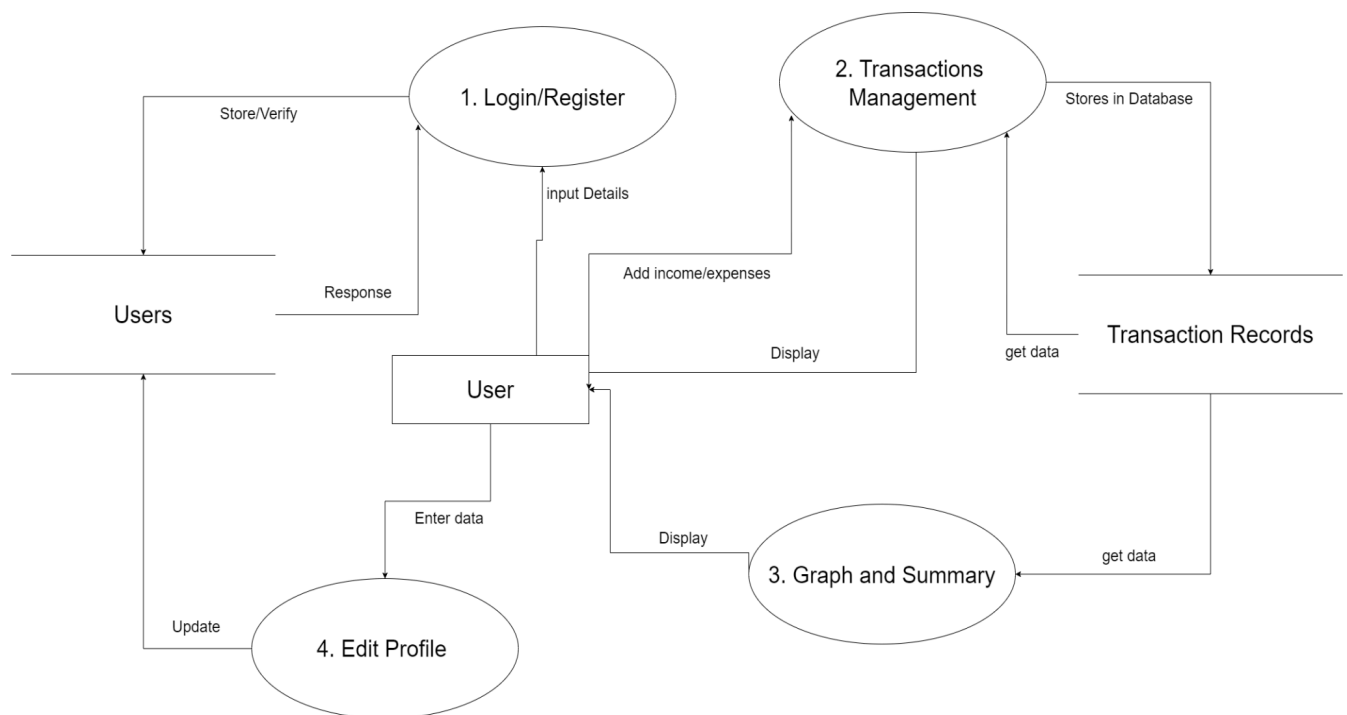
Store/Verify

1. Login/Register

2. Transactions Management

Stores in Database

input Details

Add income/expenses

Users

Response

Transaction Records

get data

Display

User

Enter data

Display

3. Graph and Summary

get data

Update

4. Edit Profile